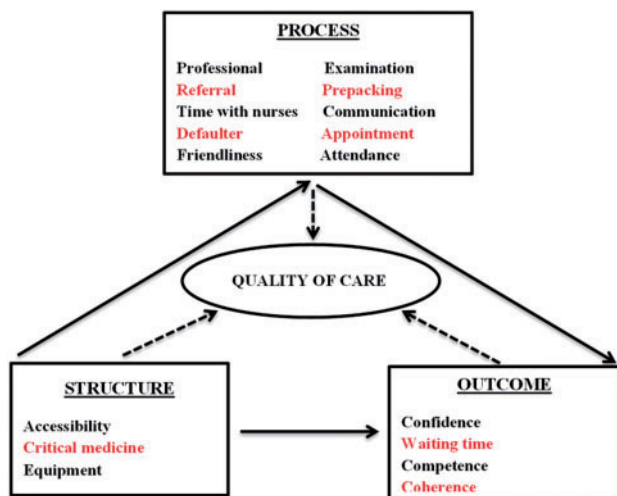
PROCESS

Professional
Referral
Time with nurses
Defaulter
Friendliness

Examination
Prepacking
Communication
Appointment
Attendance

QUALITY OF CARE

STRUCTURE

Accessibility
Critical medicine
Equipment

OUTCOME

Confidence
Waiting time
Competence
Coherence